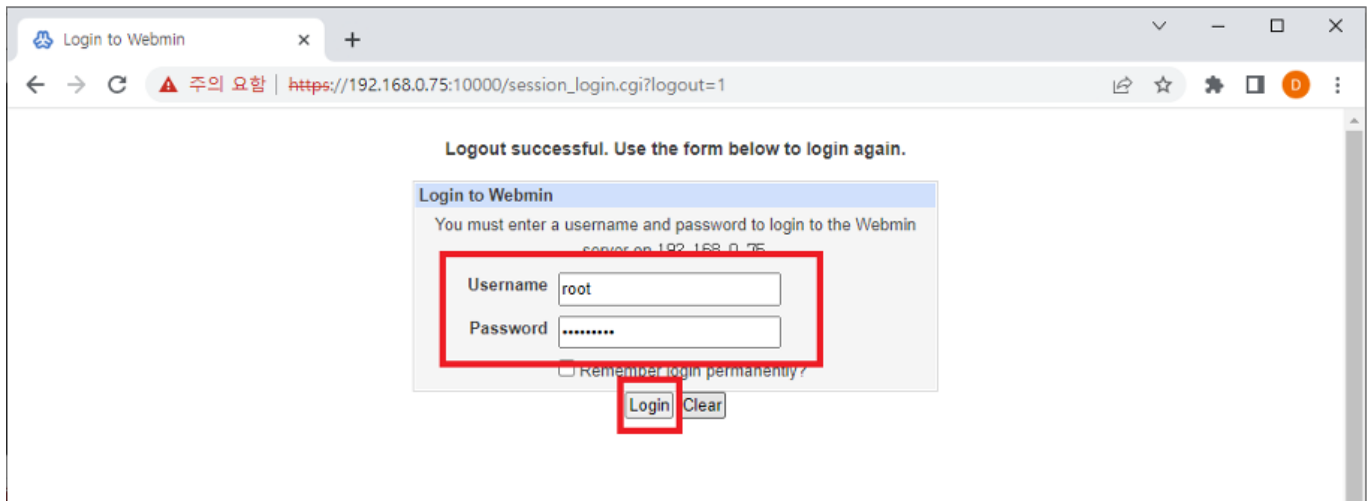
Login to Webmin

주의 요함 https://192.168.0.75:10000/session_login.cgi?logout=1

D

Logout successful. Use the form below to login again.

Login to Webmin

You must enter a username and password to login to the Webmin server on 192.168.0.75.

Username root

Password •••••••••

Remember login permanently?

Login Clear